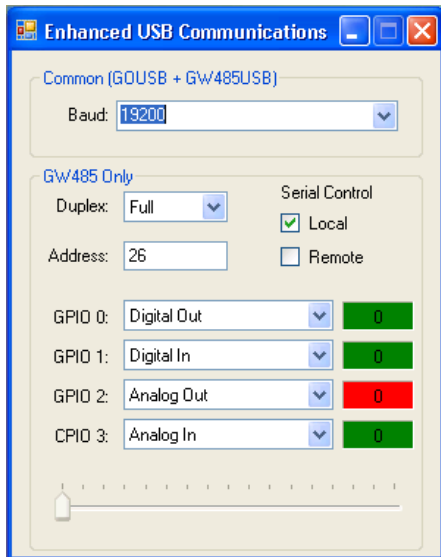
Enhanced USB Communications

Common (GOUSB + GW485USB)

Baud: 19200

GW485 Only

Duplex: Full

Serial Control

Local

Remote

Address: 26

GPIO 0: Digital Out 0

GPIO 1: Digital In 0

GPIO 2: Analog Out 0

CPIO 3: Analog In 0